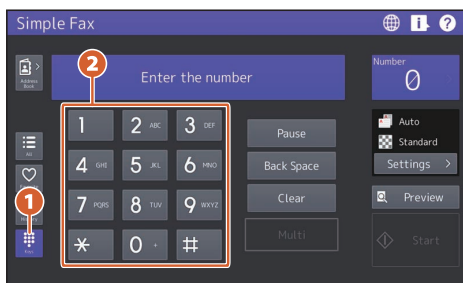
Simple Fax

Address Book

2

Enter the number

Number
0

1
2 ABC
3 DEF
4 GHI
5 JKL
6 MNO
7 PQRS
8 TUV
9 WXYZ
*
0 +
#

Pause
Back Space
Clear
Multi

Auto
Standard
Settings >

Preview

Start

All

1

Keys